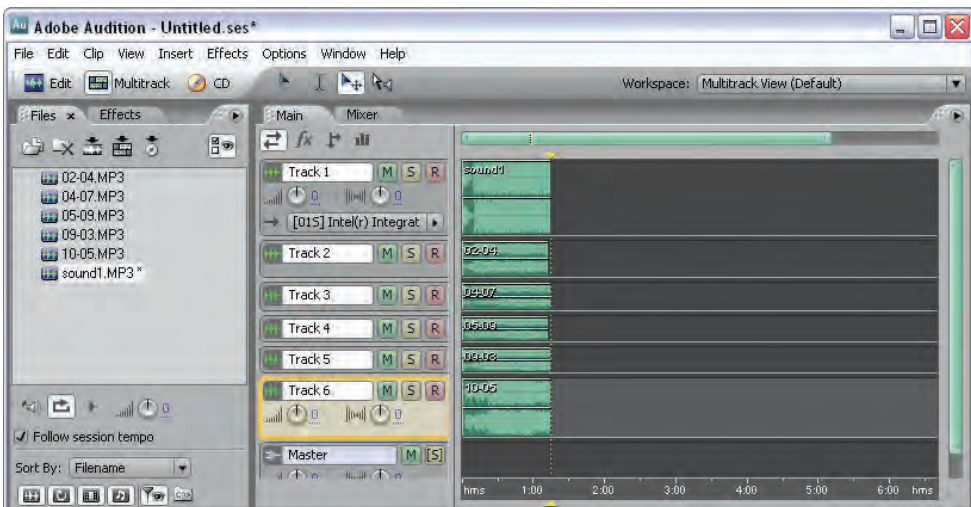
Adobe Audition - Untitled.ses*

File Edit Clip View Insert Effects Options Window Help

Edit Multitrack CD

Workspace: Multitrack View (Default)

Files × Effects

02-04.MP3
04-07.MP3
05-09.MP3
09-03.MP3
10-05.MP3
sound1.MP3 *

0

Follow session tempo

Sort By: Filename

Main Mixer

Track 1 M S R
0 0
[01S] Intel(r) Integrat

Track 2 M S R

Track 3 M S R

Track 4 M S R

Track 5 M S R

Track 6 M S R
0 0

Master M S

sound1
02-04
04-07
05-09
09-03
10-05

hms 1:00 2:00 3:00 4:00 5:00 6:00 hms